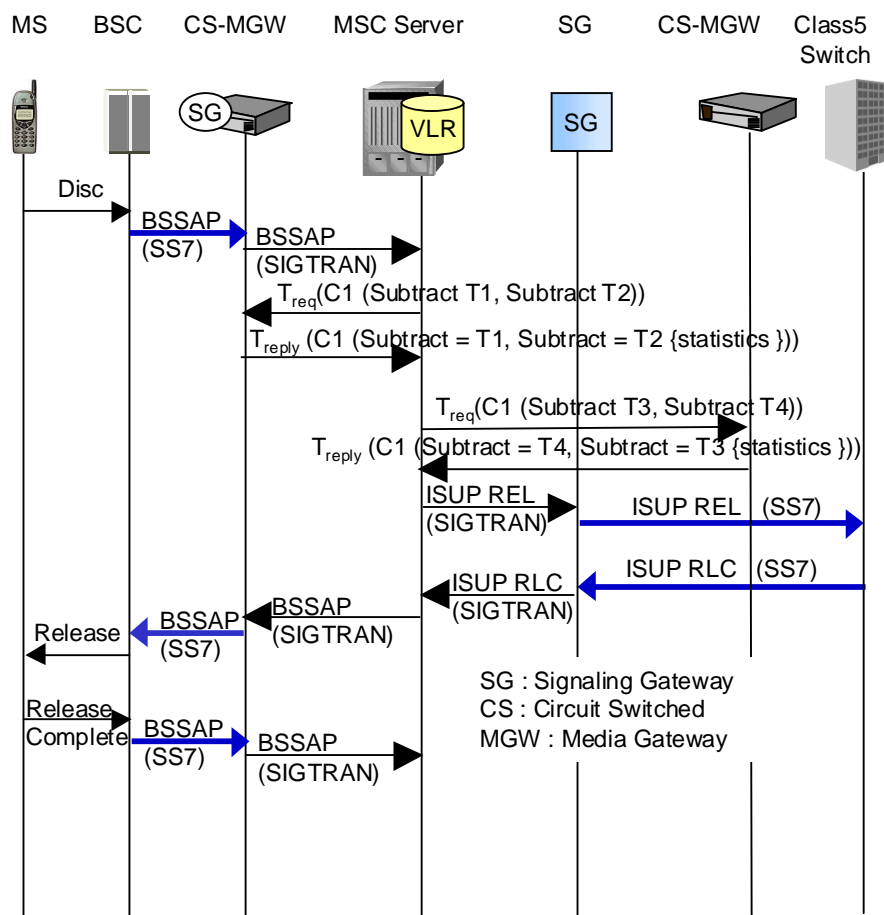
MS BSC CS-MGW MSC Server SG CS-MGW Class5 Switch

SG VLR SG

Disc

BSSAP (SS7)

BSSAP (SIGTRAN)

$T_{req}$(C1 (Subtract T1, Subtract T2))

$T_{reply}$ (C1 (Subtract = T1, Subtract = T2 {statistics }))

$T_{req}$(C1 (Subtract T3, Subtract T4))

$T_{reply}$ (C1 (Subtract = T4, Subtract = T3 {statistics }))

ISUP REL (SIGTRAN)

ISUP REL (SS7)

ISUP RLC (SS7)

ISUP RLC (SIGTRAN)

BSSAP (SIGTRAN)

BSSAP (SS7)

Release

Release Complete

BSSAP (SS7)

BSSAP (SIGTRAN)

SG : Signaling Gateway
CS : Circuit Switched
MGW : Media Gateway